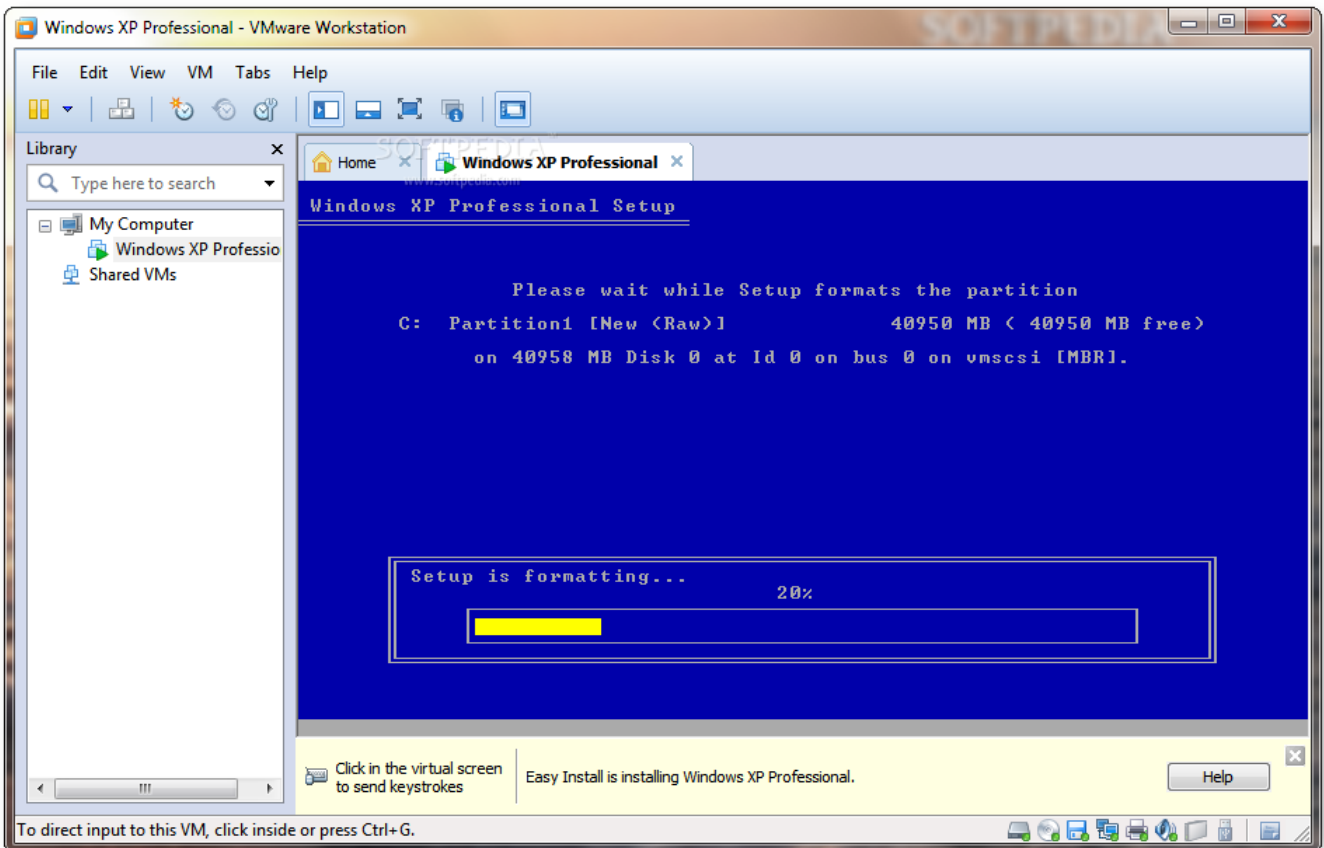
Windows XP Professional - VMware Workstation

SOFTPEDIA

File Edit View VM Tabs Help

Library

Type here to search

My Computer

Windows XP Professio

Shared VMs

Home

Windows XP Professional

SOFTPEDIA

www.softpedia.com

Windows XP Professional Setup

Please wait while Setup formats the partition

C: Partition1 [New (Raw)] 40950 MB ( 40950 MB free)

on 40958 MB Disk 0 at Id 0 on bus 0 on vmscsi [MBR].

Setup is formatting...

20%

Click in the virtual screen to send keystrokes

Easy Install is installing Windows XP Professional.

Help

To direct input to this VM, click inside or press Ctrl+G.